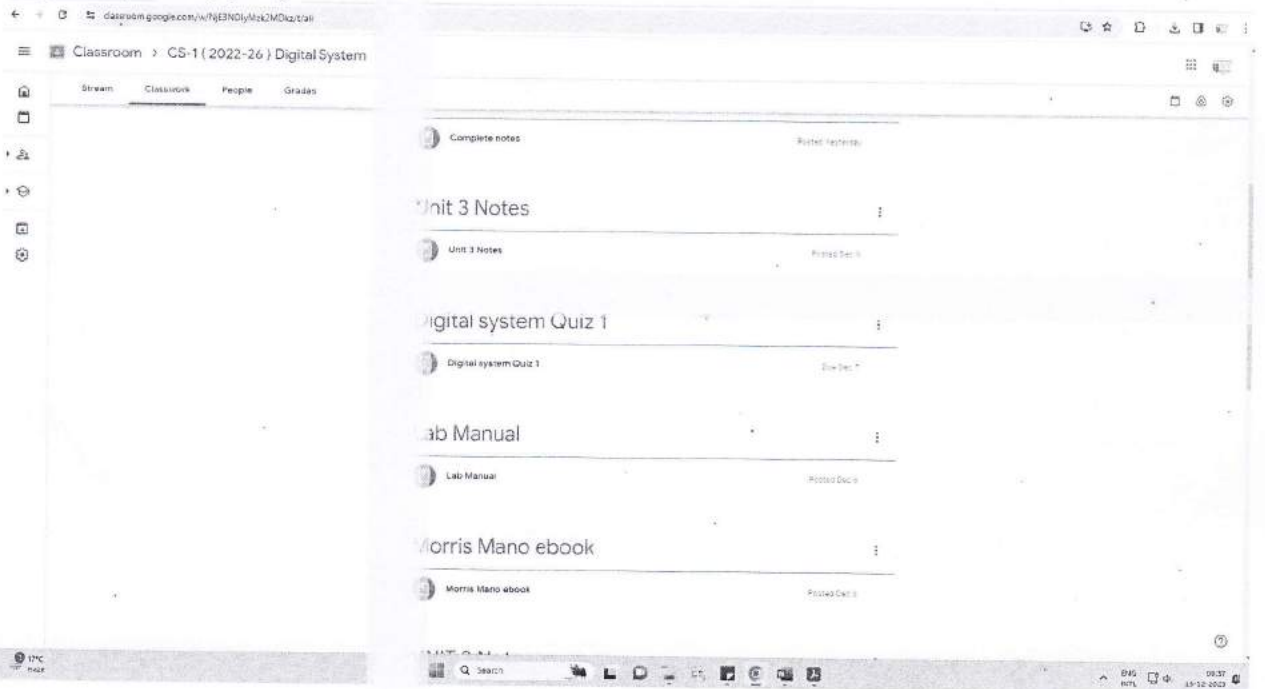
classroom.google.com/w/NjE3NDIyMzk2MDkz/t/all

Classroom > CS-1 ( 2022-26 ) Digital System

Stream Classwork People Grades

Complete notes Posted Yesterday

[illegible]nit 3 Notes

Unit 3 Notes Posted Dec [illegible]

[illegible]igital system Quiz 1

Digital system Quiz 1 Due Dec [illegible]

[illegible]ab Manual

Lab Manual Posted Dec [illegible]

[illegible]orris Mano ebook

Morris Mano ebook Posted Dec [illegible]

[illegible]

17°C Haze

Search

ENG INTL 09:37 15-12-2023